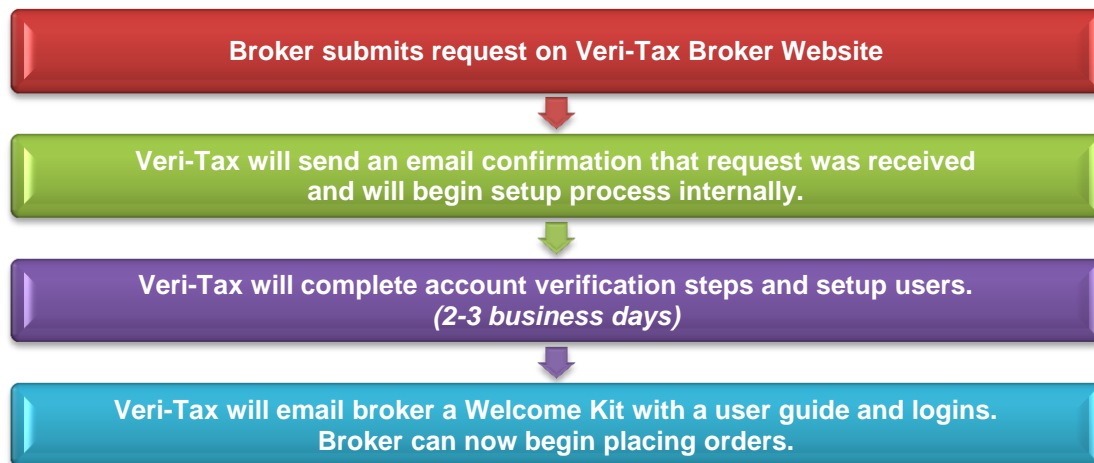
Broker submits request on Veri-Tax Broker Website

Veri-Tax will send an email confirmation that request was received and will begin setup process internally.

Veri-Tax will complete account verification steps and setup users. *(2-3 business days)*

Veri-Tax will email broker a Welcome Kit with a user guide and logins. Broker can now begin placing orders.